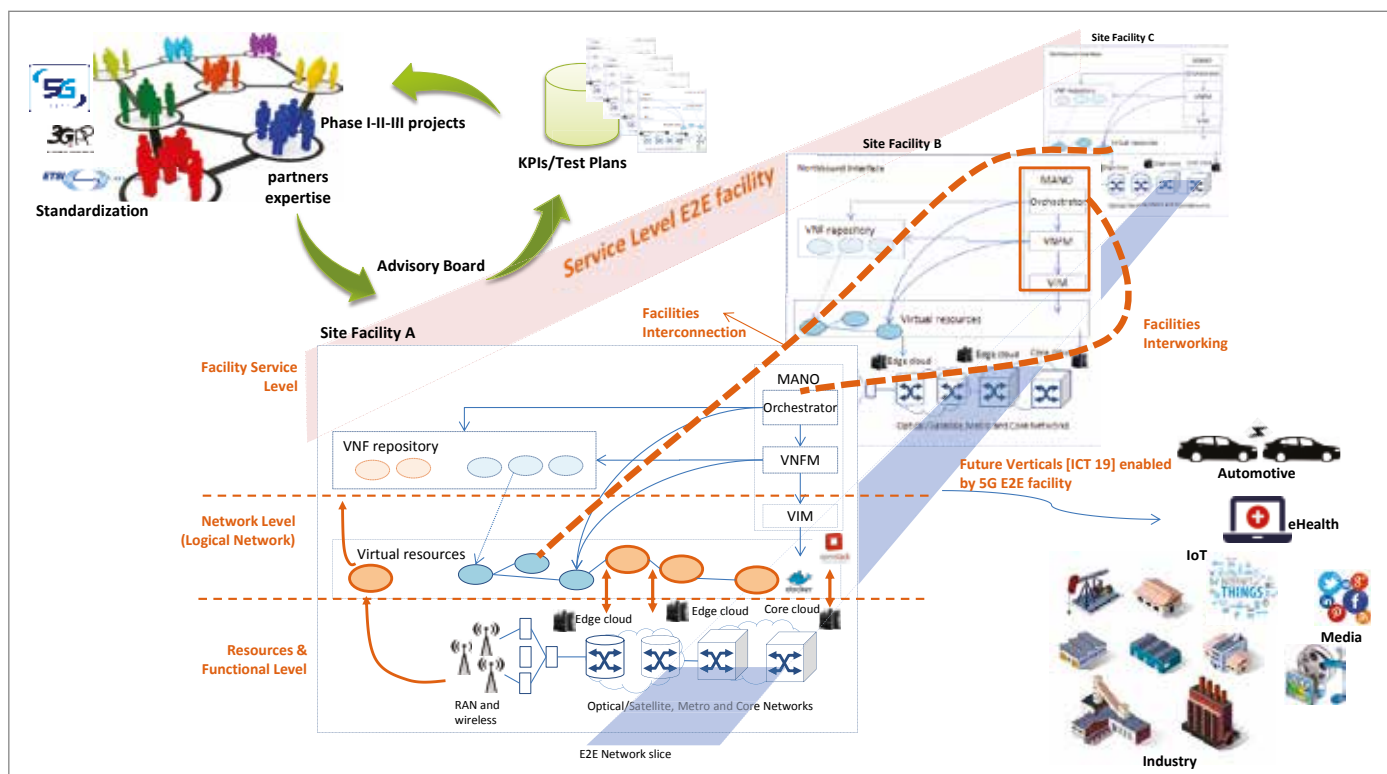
5G

3GPP

ETSI

Standardization

Phase I-II-III projects

partners expertise

KPIs/Test Plans

Advisory Board

Service Level E2E facility

Site Facility C

Site Facility B

Northbound Interface

VNF repository

MANO

Orchestrator

VNFM

VIM

Virtual resources

Edge cloud

Edge cloud

Core cloud

Optical/Satellite, Metro and Core Networks

Facilities Interconnection

Facilities Interworking

Site Facility A

Facility Service Level

MANO

Orchestrator

VNF repository

VNFM

VIM

Network Level (Logical Network)

Virtual resources

docker

openstack

Edge cloud

Edge cloud

Core cloud

Resources & Functional Level

RAN and wireless

Optical/Satellite, Metro and Core Networks

E2E Network slice

Future Verticals [ICT 19] enabled by 5G E2E facility

Automotive

eHealth

IoT

THINGS

Media

Industry